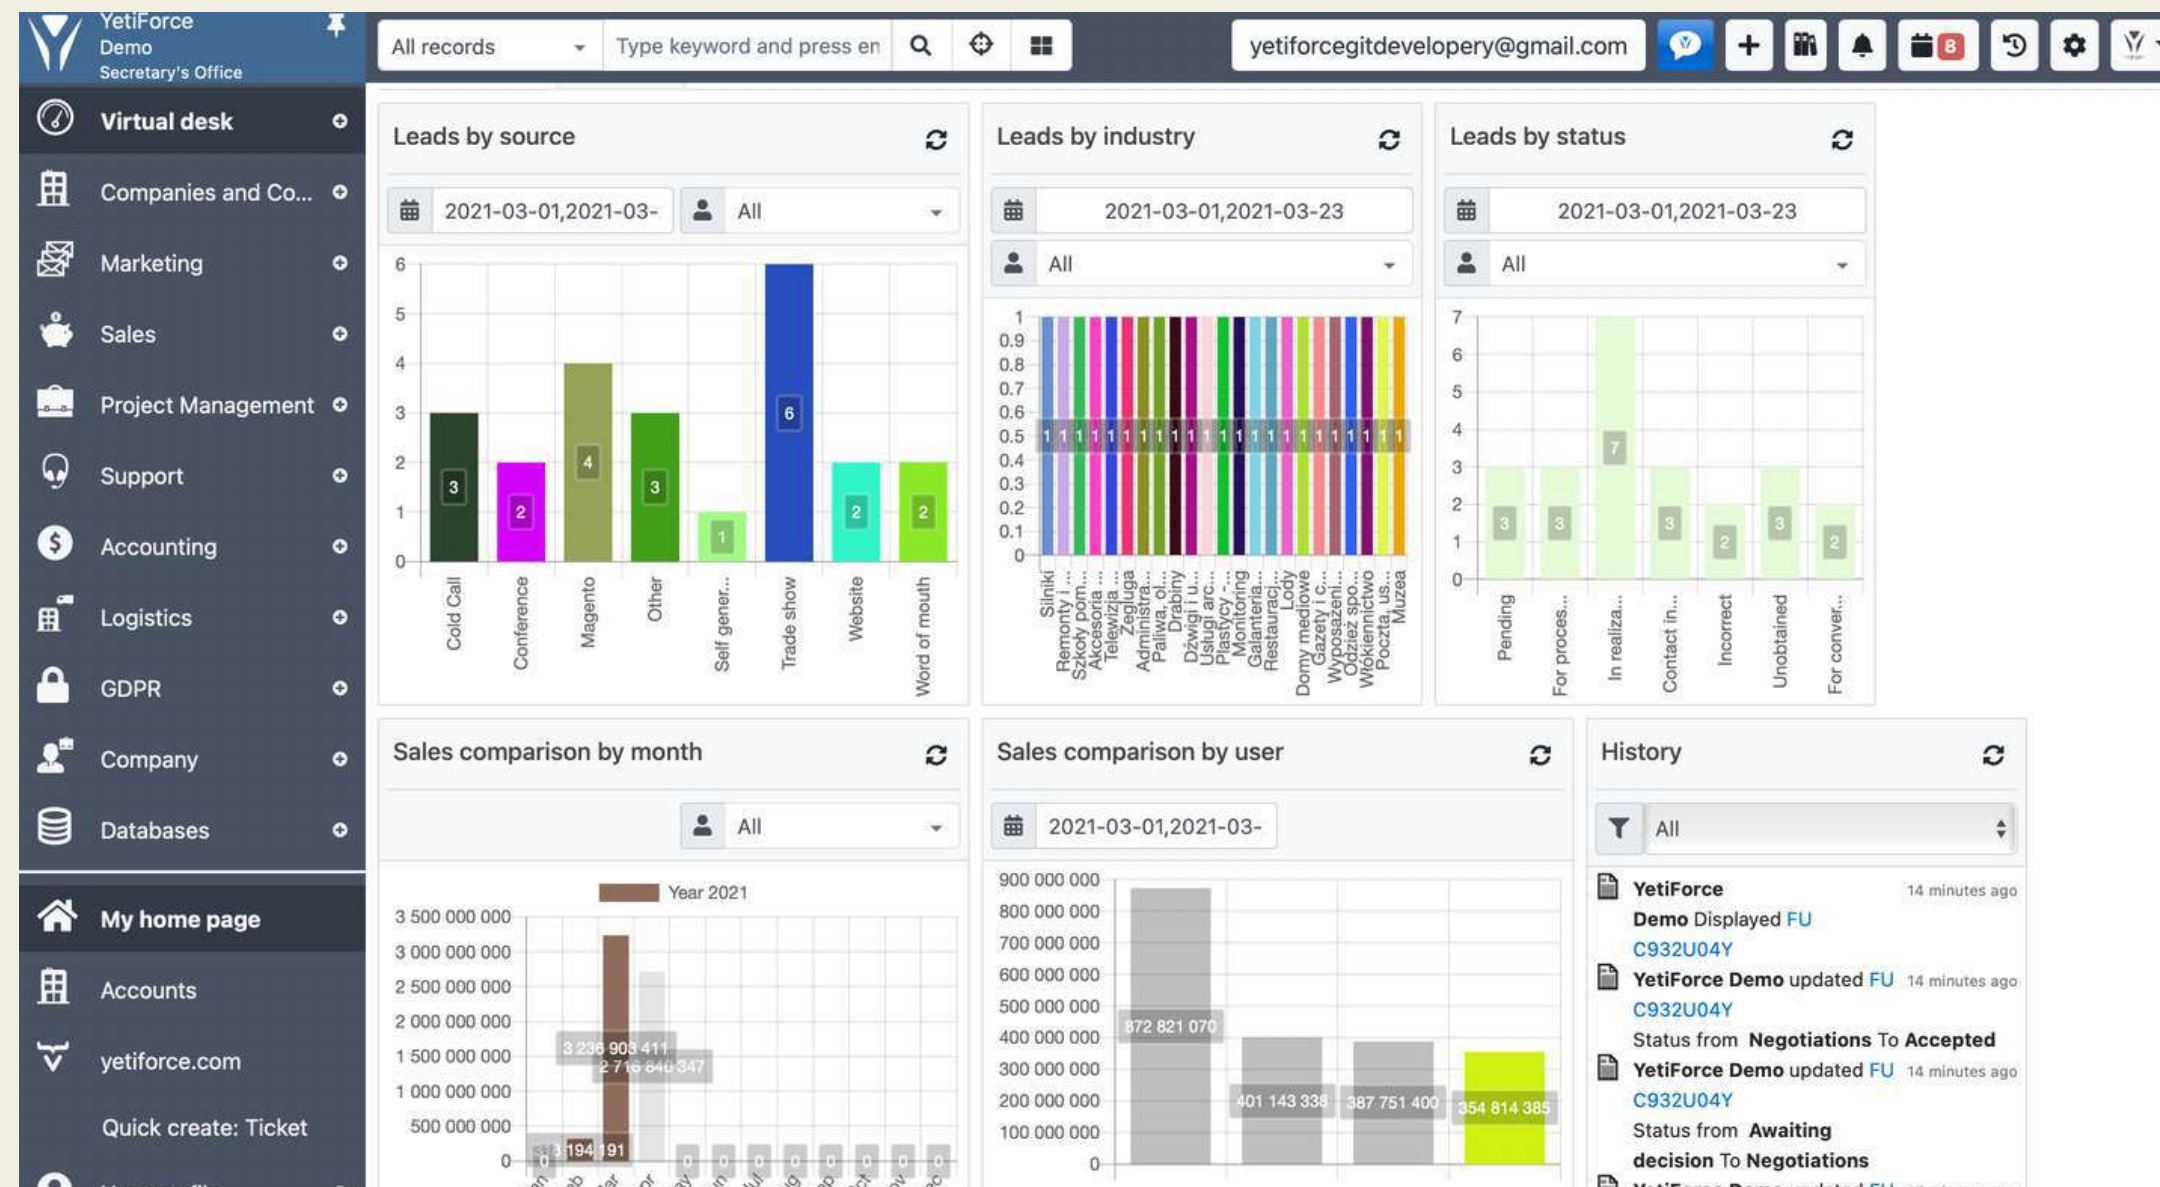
YetiForce
Demo
Secretary's Office

All records
Type keyword and press en
yetiforcegitdevelopery@gmail.com
8

Virtual desk
Companies and Co...
Marketing
Sales
Project Management
Support
Accounting
Logistics
GDPR
Company
Databases
My home page
Accounts
yetiforce.com
Quick create: Ticket

Leads by source
2021-03-01,2021-03-
All
6
5
4
3
2
1
0
3
2
4
3
1
6
2
2
Cold Call
Conference
Magento
Other
Self gener...
Trade show
Website
Word of mouth

Leads by industry
2021-03-01,2021-03-23
All
1
0.9
0.8
0.7
0.6
0.5
0.4
0.3
0.2
0.1
0
1 1 1 1 1 1 1 1 1 1 1 1 1 1 1 1 1 1 1 1 1 1 1 1
Silniki
Remonty i ...
Szkoły pom...
Akcesoria ...
Telewizja ...
Żegluga
Administra...
Paliwa, ol...
Drabiny
Dźwigi i u...
Usługi arc...
Plastycy ...
Monitoring
Galanteria...
Restauracj...
Lody
Domy mediowe
Gazety i c...
Wyposażeni...
Odzież spo...
Wókiennictwo
Poczta, us...
Muzea

Leads by status
2021-03-01,2021-03-23
All
7
6
5
4
3
2
1
0
3
3
7
3
2
3
2
Pending
For proces...
In realiza...
Contact in...
Incorrect
Unobtained
For conver...

Sales comparison by month
All
Year 2021
3 500 000 000
3 000 000 000
2 500 000 000
2 000 000 000
1 500 000 000
1 000 000 000
500 000 000
0
3 236 903 411
2 716 846 347
194 191
0 0 0 0 0 0 0 0 0

Sales comparison by user
2021-03-01,2021-03-
900 000 000
800 000 000
700 000 000
600 000 000
500 000 000
400 000 000
300 000 000
200 000 000
100 000 000
0
872 821 070
401 143 338
387 751 400
354 814 385

History
All
YetiForce Demo Displayed FU C932U04Y 14 minutes ago
YetiForce Demo updated FU C932U04Y 14 minutes ago
Status from Negotiations To Accepted
YetiForce Demo updated FU C932U04Y 14 minutes ago
Status from Awaiting decision To Negotiations